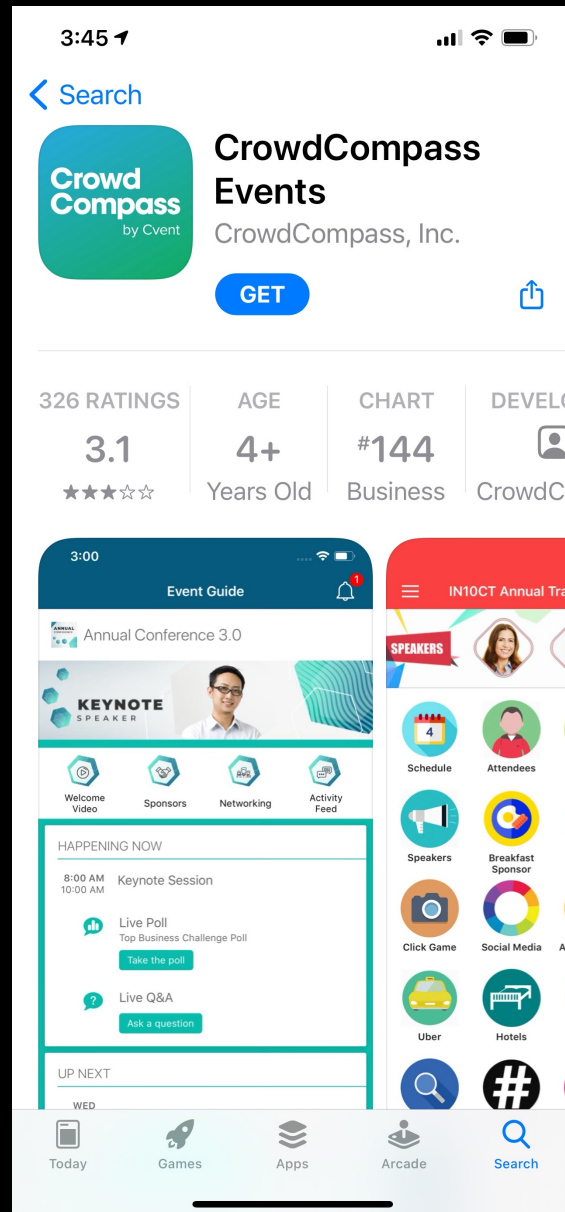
3:45

< Search

Crowd Compass by Cvent

CrowdCompass Events

CrowdCompass, Inc.

GET

326 RATINGS
3.1
★★★☆☆

AGE
4+
Years Old

CHART
#144
Business

DEVELO
CrowdC

3:00

Event Guide

1

ANNUAL CONFERENCE

Annual Conference 3.0

KEYNOTE SPEAKER

Welcome Video

Sponsors

Networking

Activity Feed

HAPPENING NOW

8:00 AM
10:00 AM

Keynote Session

Live Poll
Top Business Challenge Poll

Take the poll

Live Q&A

Ask a question

UP NEXT

WED

IN10CT Annual Tra

SPEAKERS

4

Schedule

Attendees

Speakers

Breakfast Sponsor

Click Game

Social Media

Uber

Hotels

Today

Games

Apps

Arcade

Search